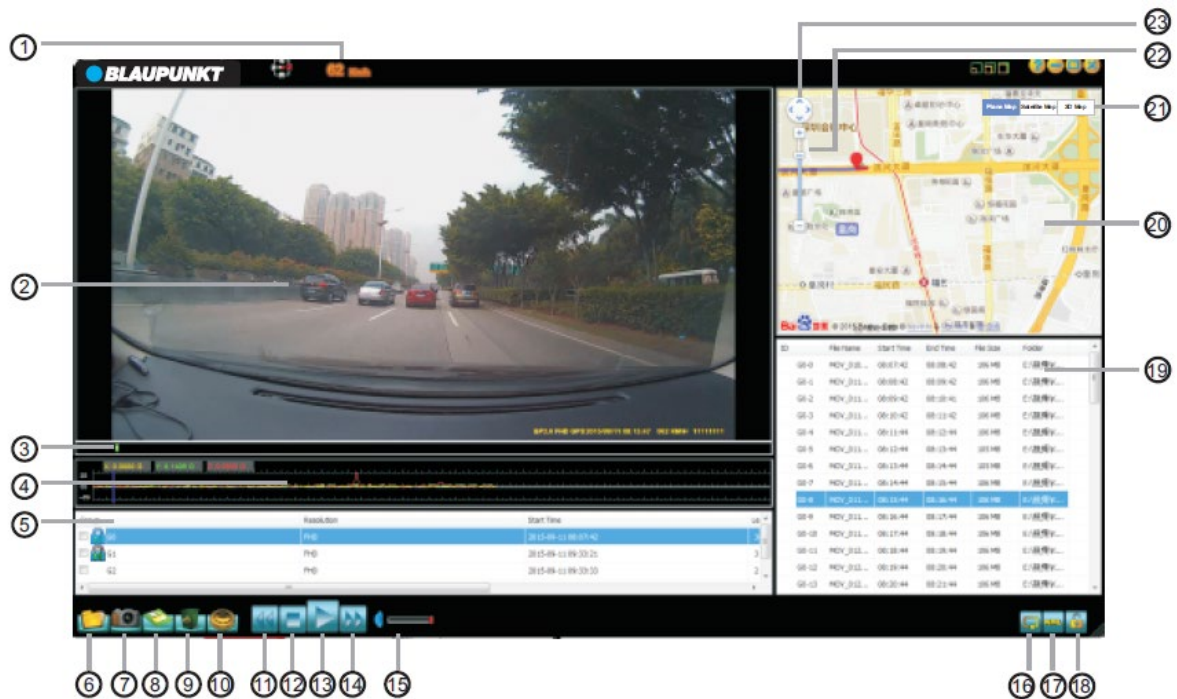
①
BLAUPUNKT
62 Km/h
㉓
㉒
Plane Map Satellite Map 3D Map
㉑
⑳
②
ID File Name Start Time End Time File Size Folder
G0-0 MOV_D10... 08:07:42 08:08:42 106 MB E:/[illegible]
G0-1 MOV_D11... 08:08:42 08:09:42 106 MB E:/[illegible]
G0-2 MOV_D11... 08:09:42 08:10:41 106 MB E:/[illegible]
G0-3 MOV_D11... 08:10:42 08:11:42 106 MB E:/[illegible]
G0-4 MOV_D11... 08:11:44 08:12:44 106 MB E:/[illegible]
G0-5 MOV_D11... 08:12:44 08:13:44 106 MB E:/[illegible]
G0-6 MOV_D11... 08:13:44 08:14:44 106 MB E:/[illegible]
G0-7 MOV_D11... 08:14:44 08:15:44 106 MB E:/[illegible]
G0-8 MOV_D11... 08:15:44 08:16:44 106 MB E:/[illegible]
G0-9 MOV_D11... 08:16:44 08:17:44 106 MB E:/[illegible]
G0-10 MOV_D11... 08:17:44 08:18:44 106 MB E:/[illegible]
G0-11 MOV_D12... 08:18:44 08:19:44 106 MB E:/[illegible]
G0-12 MOV_D12... 08:19:44 08:20:44 106 MB E:/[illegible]
G0-13 MOV_D12... 08:20:44 08:21:44 106 MB E:/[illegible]
⑲
③
④
⑤
Resolution Start Time
G0 FHD 2015-09-11 08:07:42
G1 FHD 2015-09-11 08:33:21
G2 FHD 2015-09-11 08:33:33
⑥ ⑦ ⑧ ⑨ ⑩ ⑪ ⑫ ⑬ ⑭ ⑮ ⑯ ⑰ ⑱